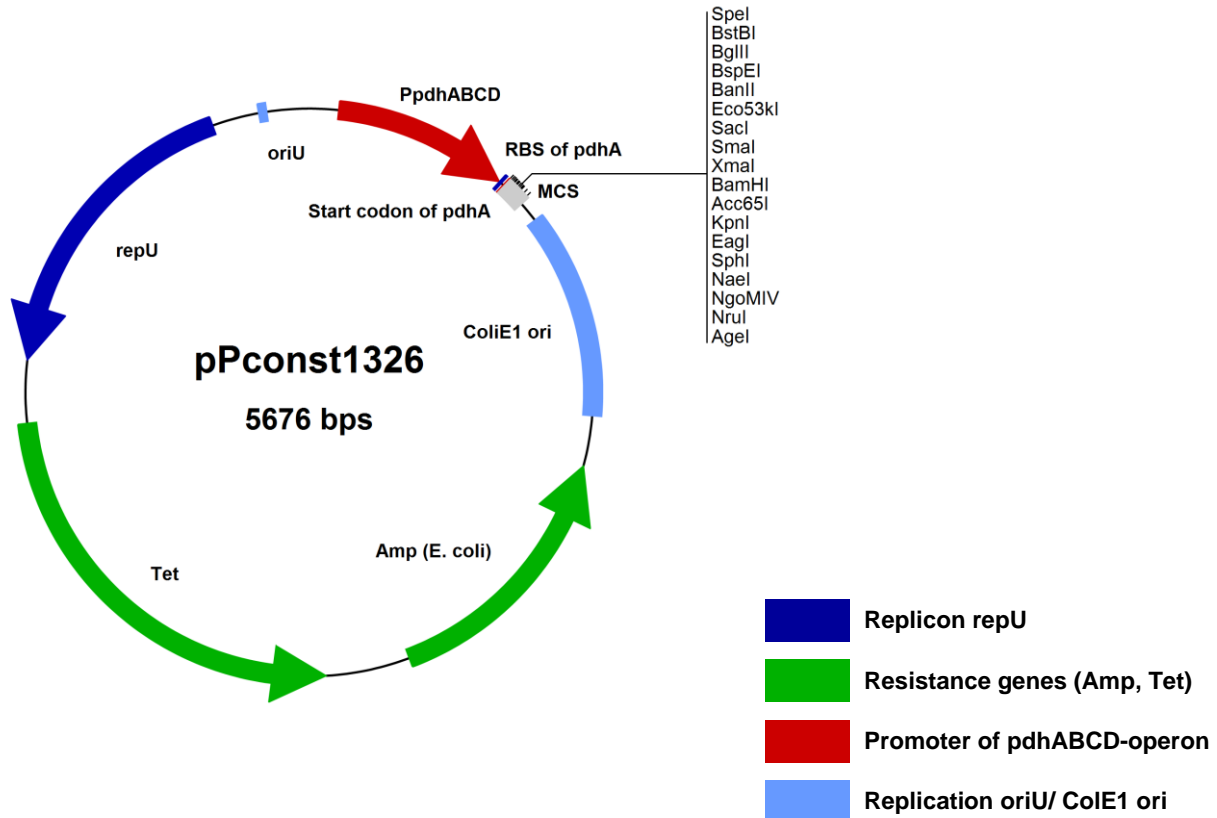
SpeI
BstBI
BglII
BspEI
BanII
Eco53kI
SacI
SmaI
XmaI
BamHI
Acc65I
KpnI
EagI
SphI
NaeI
NgoMIV
NruI
AgeI

PpdhABCD
oriU
RBS of pdhA
MCS
Start codon of pdhA
repU
ColiE1 ori
pPconst1326
5676 bps
Tet
Amp (E. coli)

Replicon repU
Resistance genes (Amp, Tet)
Promoter of pdhABCD-operon
Replication oriU/ ColE1 ori